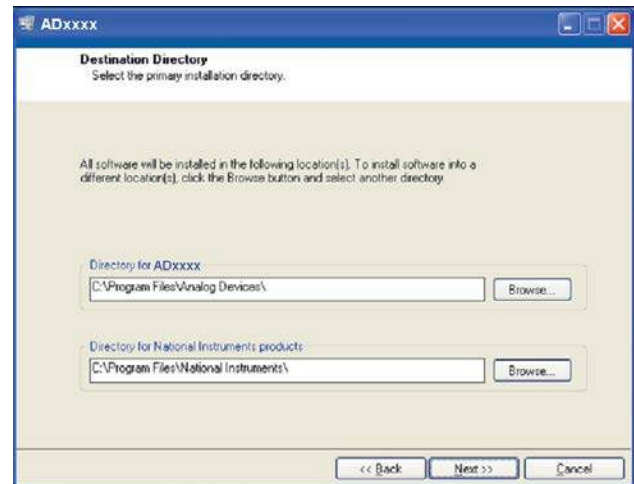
ADxxxx

Destination Directory
Select the primary installation directory.

All software will be installed in the following location(s). To install software into a different location(s), click the Browse button and select another directory.

Directory for ADxxxx
C:\Program Files\Analog Devices\
Browse...

Directory for National Instruments products
C:\Program Files\National Instruments\
Browse...

<< Back
Next >>
Cancel